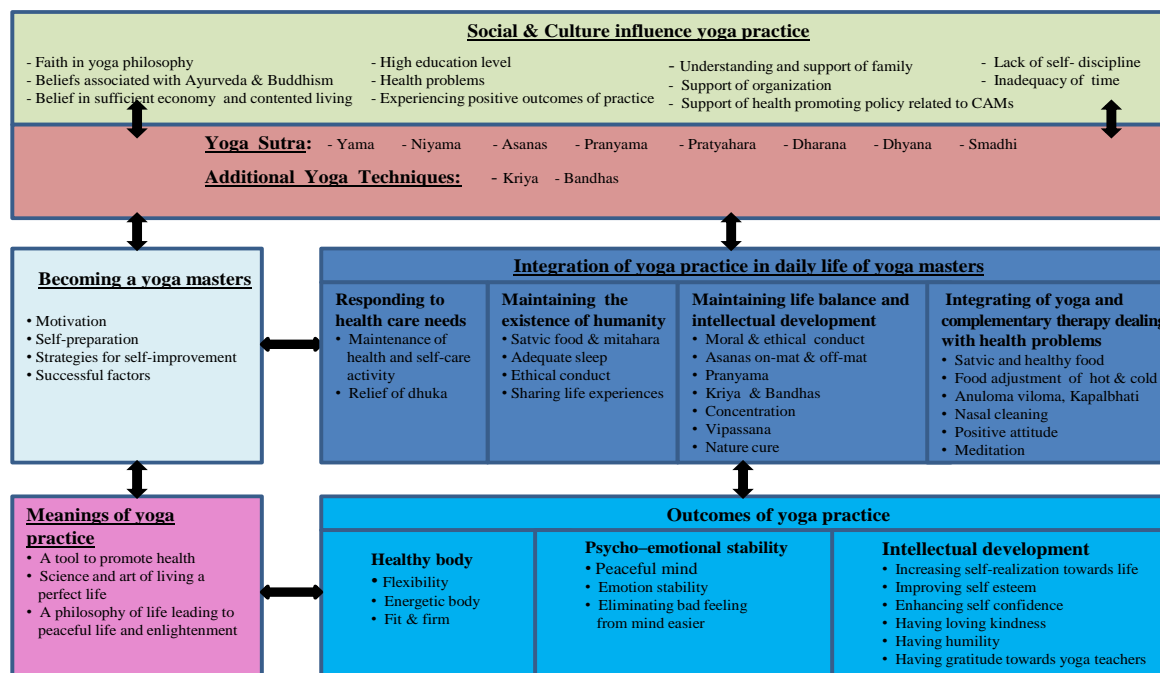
Social & Culture influence yoga practice

- Faith in yoga philosophy
- Beliefs associated with Ayurveda & Buddhism
- Belief in sufficient economy and contented living

- High education level
- Health problems
- Experiencing positive outcomes of practice

- Understanding and support of family
- Support of organization
- Support of health promoting policy related to CAMs

- Lack of self- discipline
- Inadequacy of time

Yoga Sutra: - Yama - Niyama - Asanas - Pranyama - Pratyahara - Dharana - Dhyana - Smadhi

Additional Yoga Techniques: - Kriya - Bandhas

Becoming a yoga masters

• Motivation
• Self-preparation
• Strategies for self-improvement
• Successful factors

Integration of yoga practice in daily life of yoga masters

Responding to health care needs
• Maintenance of health and self-care activity
• Relief of dhuka

Maintaining the existence of humanity
• Satvic food & mitahara
• Adequate sleep
• Ethical conduct
• Sharing life experiences

Maintaining life balance and intellectual development
• Moral & ethical conduct
• Asanas on-mat & off-mat
• Pranyama
• Kriya & Bandhas
• Concentration
• Vipassana
• Nature cure

Integrating of yoga and complementary therapy dealing with health problems
• Satvic and healthy food
• Food adjustment of hot & cold
• Anuloma viloma, Kapalbhati
• Nasal cleaning
• Positive attitude
• Meditation

Meanings of yoga practice
• A tool to promote health
• Science and art of living a perfect life
• A philosophy of life leading to peaceful life and enlightenment

Outcomes of yoga practice

Healthy body
• Flexibility
• Energetic body
• Fit & firm

Psycho–emotional stability
• Peaceful mind
• Emotion stability
• Eliminating bad feeling from mind easier

Intellectual development
• Increasing self-realization towards life
• Improving self esteem
• Enhancing self confidence
• Having loving kindness
• Having humility
• Having gratitude towards yoga teachers